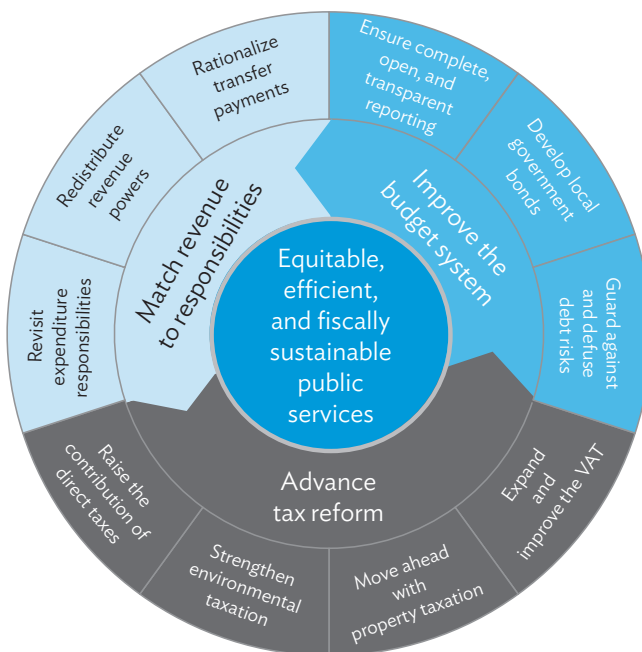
Equitable, efficient, and fiscally sustainable public services

Match revenue to responsibilities

Revisit expenditure responsibilities

Redistribute revenue powers

Rationalize transfer payments

Improve the budget system

Ensure complete, open, and transparent reporting

Develop local government bonds

Guard against and defuse debt risks

Advance tax reform

Expand and improve the VAT

Move ahead with property taxation

Strengthen environmental taxation

Raise the contribution of direct taxes